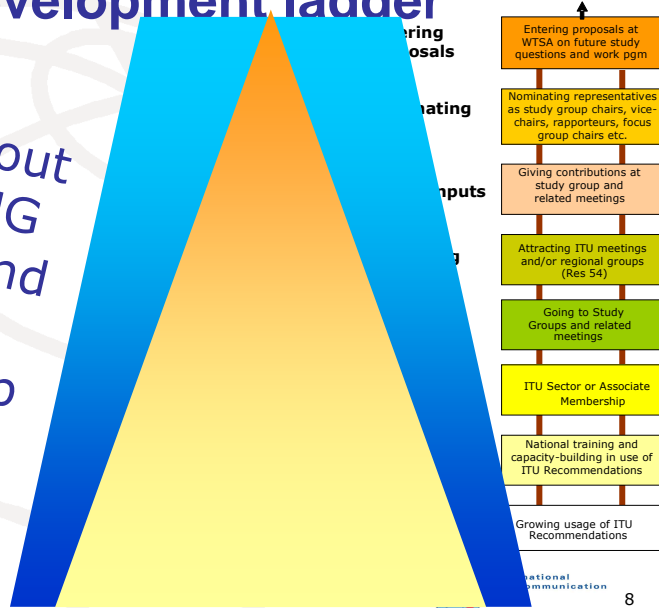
velopment ladder

out
G
nd

o

ering
osals

nating

nputs

g

Entering proposals at WTSA on future study questions and work pgm

Nominating representatives as study group chairs, vice-chairs, rapporteurs, focus group chairs etc.

Giving contributions at study group and related meetings

Attracting ITU meetings and/or regional groups (Res 54)

Going to Study Groups and related meetings

ITU Sector or Associate Membership

National training and capacity-building in use of ITU Recommendations

Growing usage of ITU Recommendations

national
ommunication

8